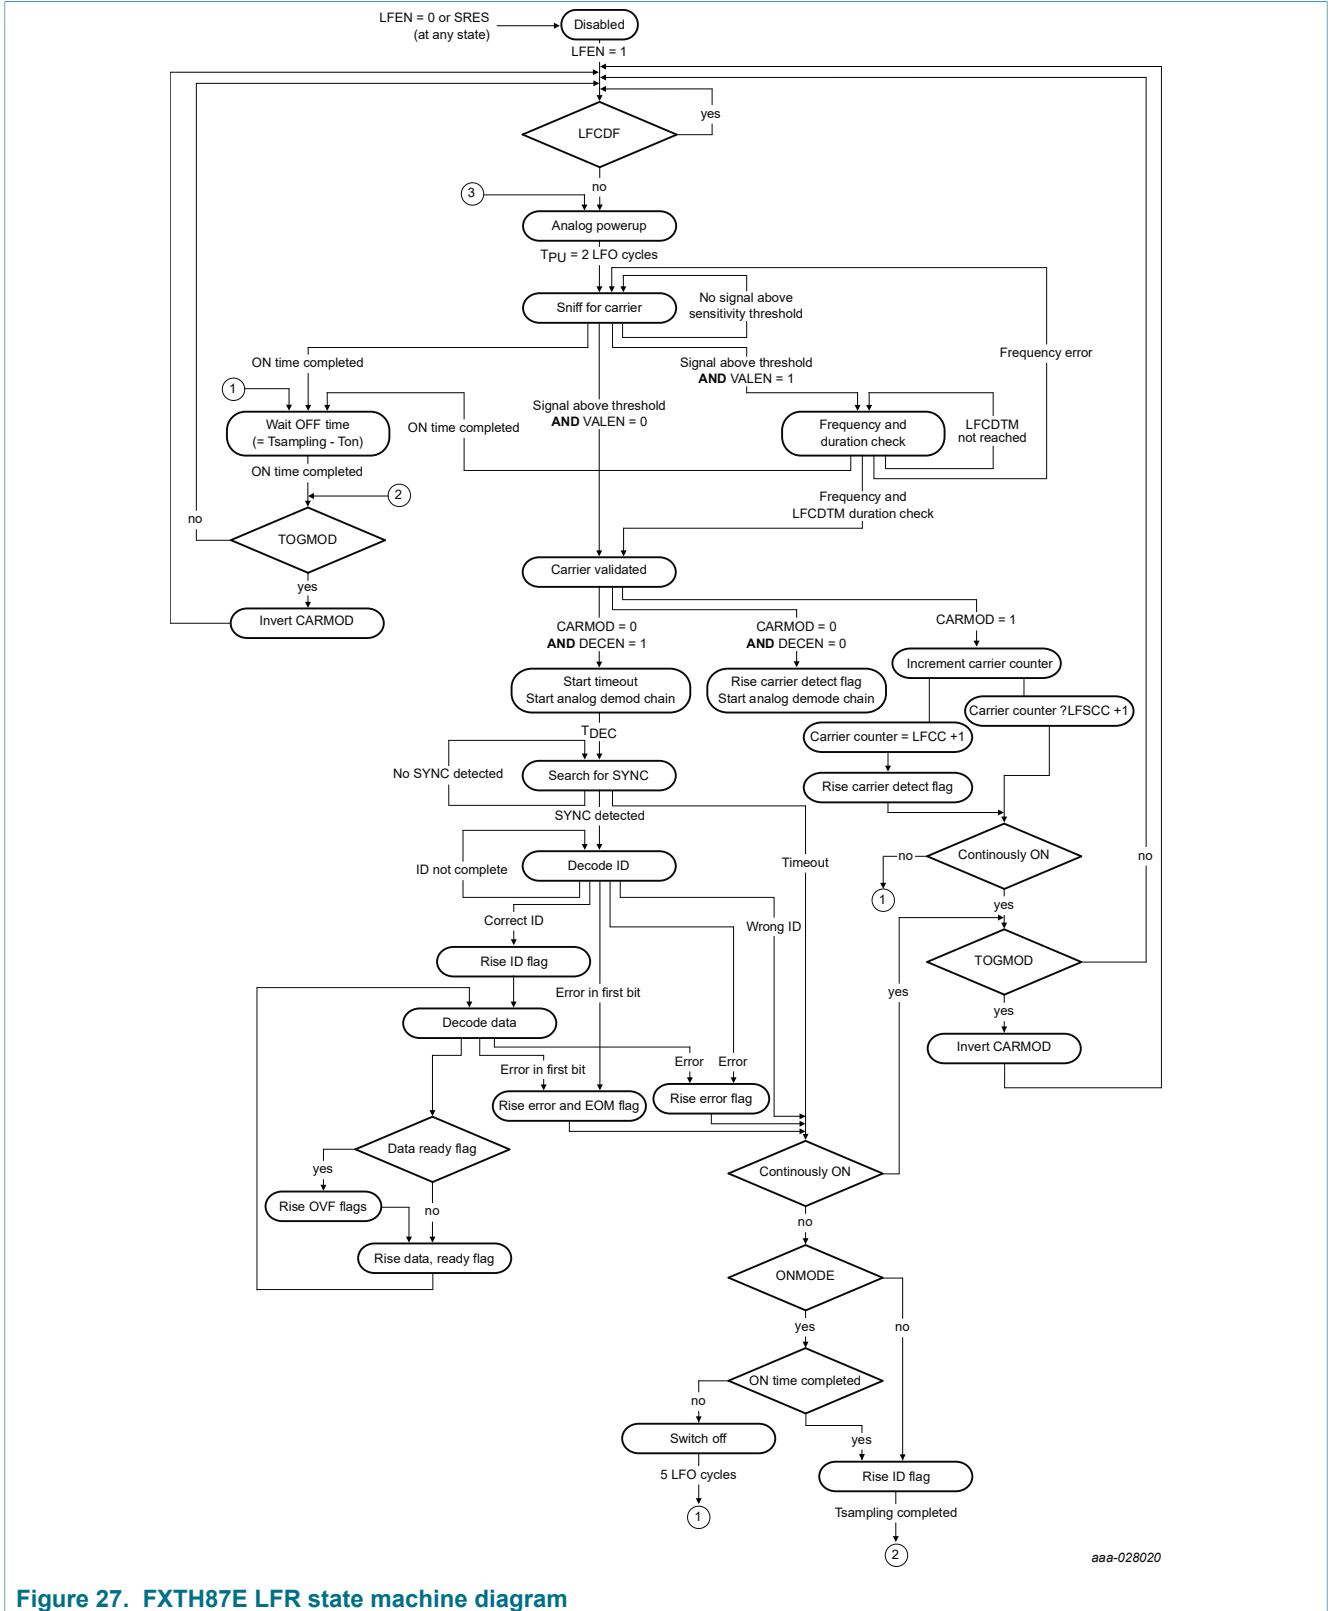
LFEN = 0 or SRES (at any state)
Disabled
LFEN = 1
yes
LFCDF
no
3
Analog powerup
$T_{PU}$ = 2 LFO cycles
Sniff for carrier
No signal above sensitivity threshold
ON time completed
Signal above threshold AND VALEN = 1
Frequency error
1
Wait OFF time (= Tsampling - Ton)
ON time completed
Signal above threshold AND VALEN = 0
Frequency and duration check
LFCDTM not reached
ON time completed
2
Frequency and LFCDTM duration check
no
TOGMOD
yes
Invert CARMOD
Carrier validated
CARMOD = 0 AND DECEN = 1
CARMOD = 0 AND DECEN = 0
CARMOD = 1
Increment carrier counter
Start timeout Start analog demod chain
Rise carrier detect flag Start analog demode chain
Carrier counter ?LFSCC +1
$T_{DEC}$
Carrier counter = LFCC +1
No SYNC detected
Search for SYNC
Rise carrier detect flag
SYNC detected
ID not complete
Decode ID
Timeout
no
Continously ON
no
1
yes
Correct ID
Wrong ID
Rise ID flag
TOGMOD
Error in first bit
yes
Decode data
yes
Invert CARMOD
Error
Error
Error in first bit
Rise error and EOM flag
Rise error flag
Data ready flag
Continously ON
yes
Rise OVF flags
no
Rise data, ready flag
no
ONMODE
yes
no
ON time completed
no
Switch off
yes
5 LFO cycles
Rise ID flag
1
Tsampling completed
2
aaa-028020
Figure 27. FXTH87E LFR state machine diagram